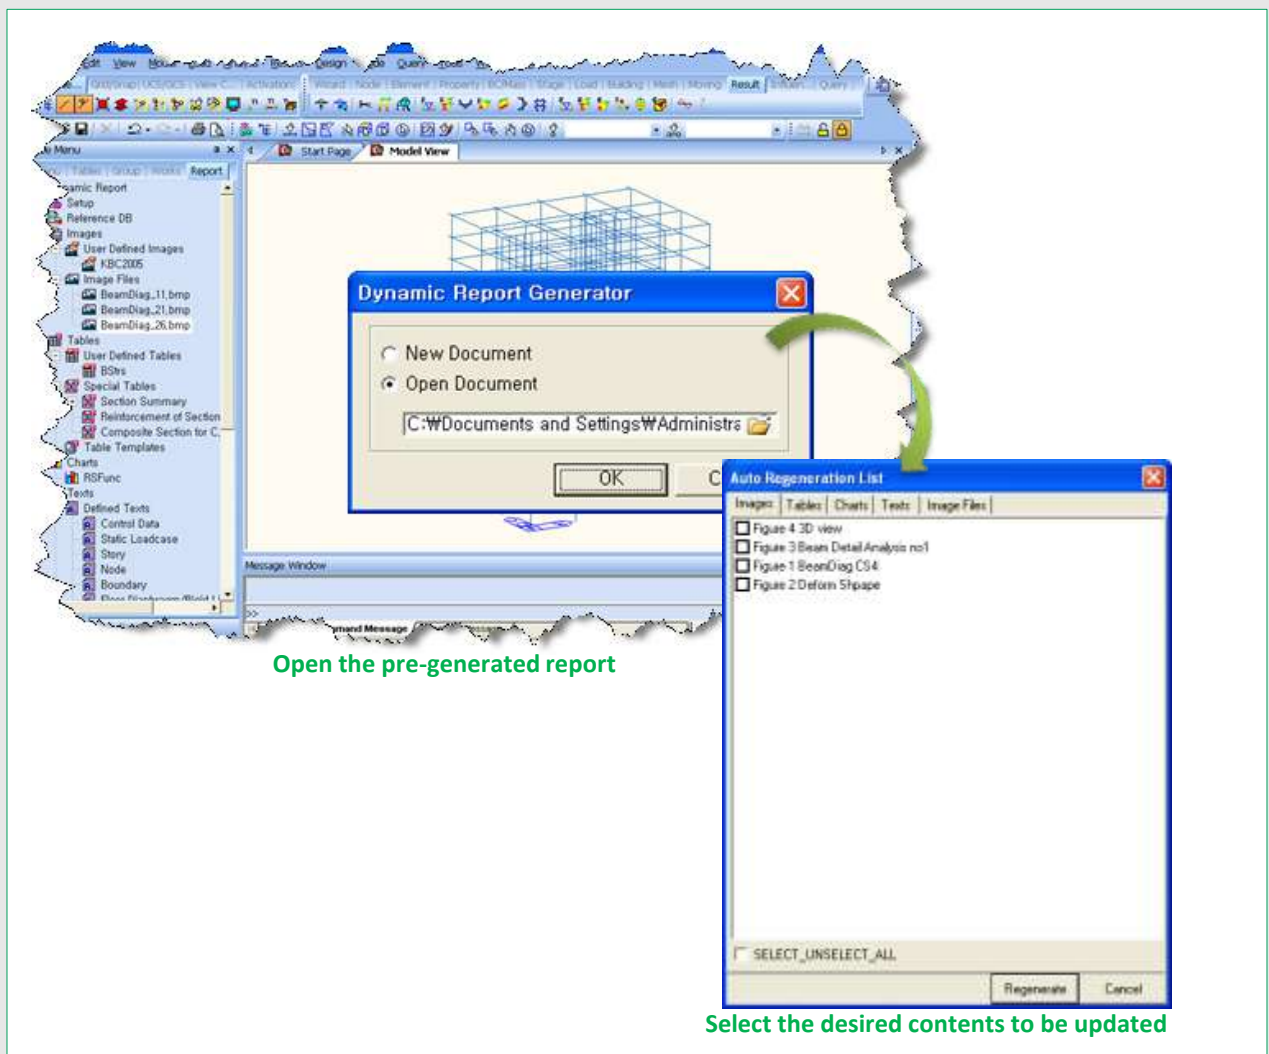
Edit View Model Design Query

Grid/Snap UCS/GCS View Activation Wizard Node Element Property BC/Mass Stage Load Building Mesh Moving Result Influen... Query

Menu

Tables Group Works Report

amic Report
Setup
Reference DB
Images
User Defined Images
KBC2005
Image Files
BeamDiag_11.bmp
BeamDiag_21.bmp
BeamDiag_26.bmp
Tables
User Defined Tables
BStrs
Special Tables
Section Summary
Reinforcement of Section
Composite Section for C
Table Templates
Charts
RSFunc
Texts
Defined Texts
Control Data
Static Loadcase
Story
Node
Boundary

Start Page Model View

Message Window

mand Message

Dynamic Report Generator

New Document
Open Document
C:₩Documents and Settings₩Administra

OK C

Open the pre-generated report

Auto Regeneration List

Images Tables Charts Texts Image Files

Figure 4 3D view
Figure 3 Beam Detail Analysis no1
Figure 1 BeamDiag CS4
Figure 2 Deform Shpape

SELECT_UNSELECT_ALL

Regenerate Cancel

Select the desired contents to be updated